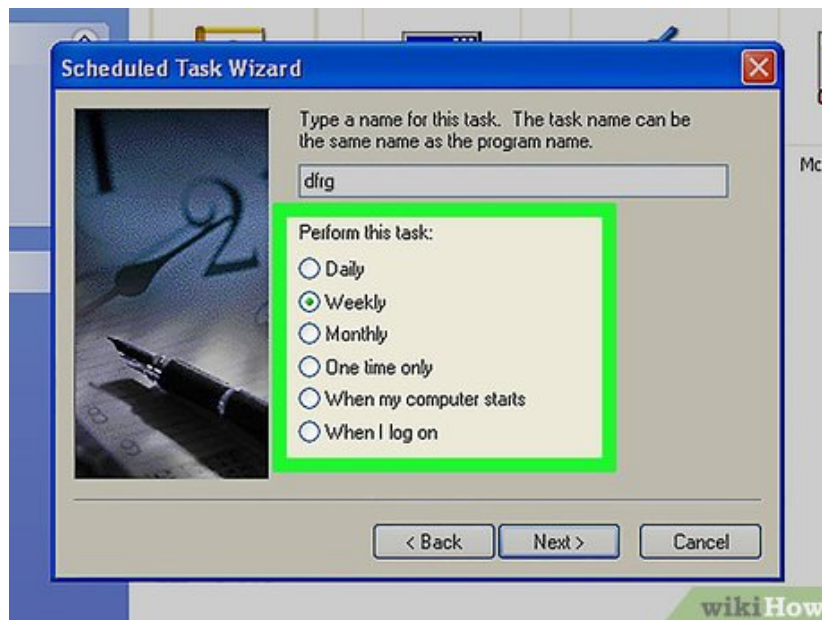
Scheduled Task Wizard

Type a name for this task. The task name can be the same name as the program name.

dfrg

Perform this task:
Daily
Weekly
Monthly
One time only
When my computer starts
When I log on

< Back
Next >
Cancel

Mo

wikiHow